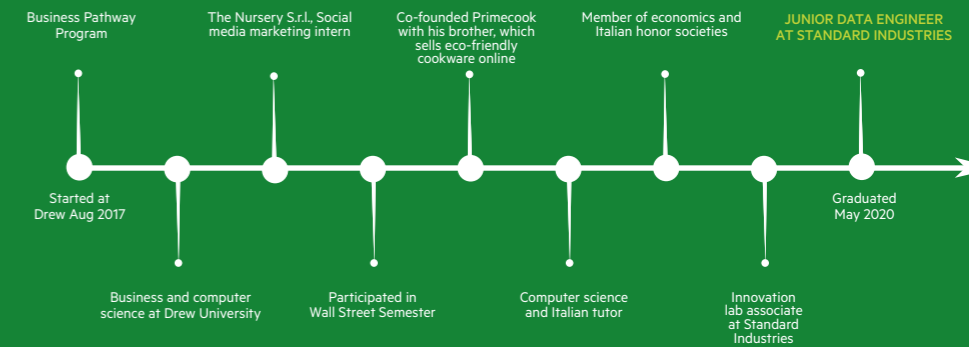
Business Pathway Program

The Nursery S.r.l., Social media marketing intern

Co-founded Primecook with his brother, which sells eco-friendly cookware online

Member of economics and Italian honor societies

JUNIOR DATA ENGINEER AT STANDARD INDUSTRIES

Started at Drew Aug 2017

Graduated May 2020

Business and computer science at Drew University

Participated in Wall Street Semester

Computer science and Italian tutor

Innovation lab associate at Standard Industries